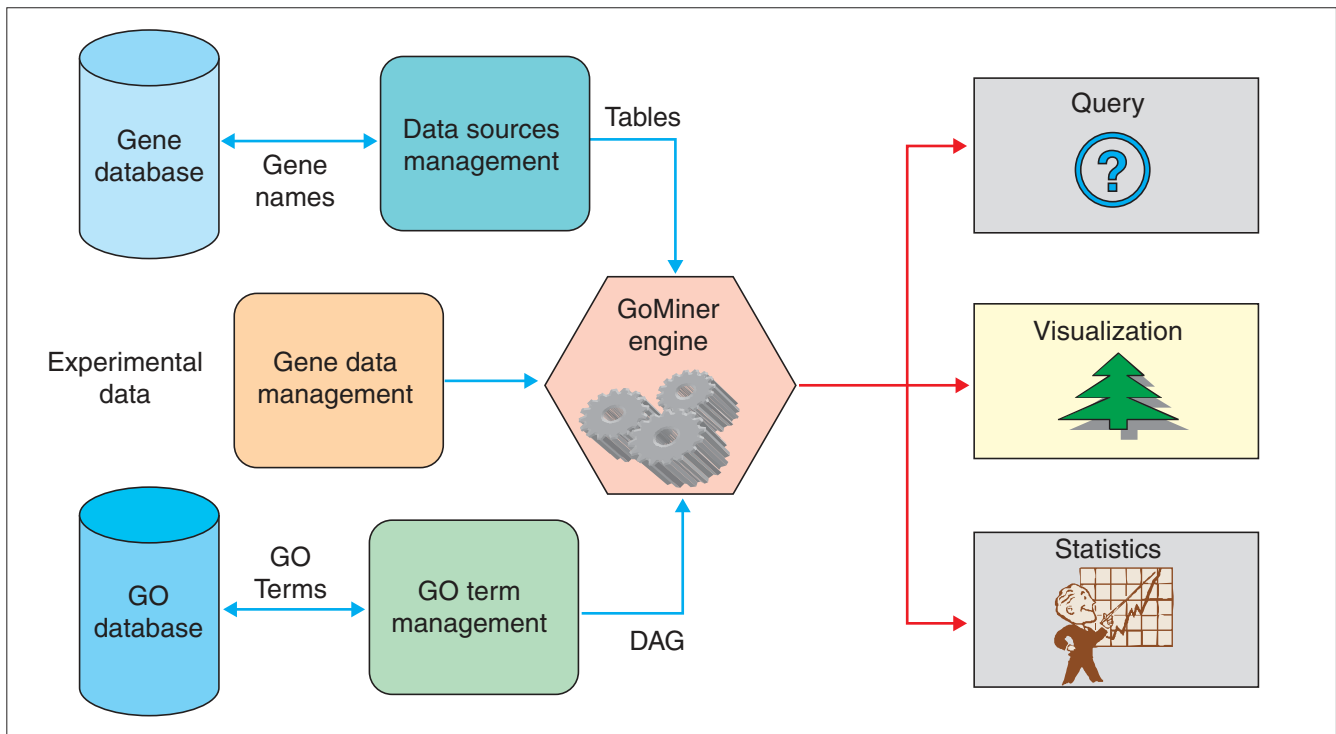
Gene database

Gene names

Data sources management

Tables

Query

?

Experimental data

Gene data management

GoMiner engine

Visualization

GO database

GO Terms

GO term management

DAG

Statistics